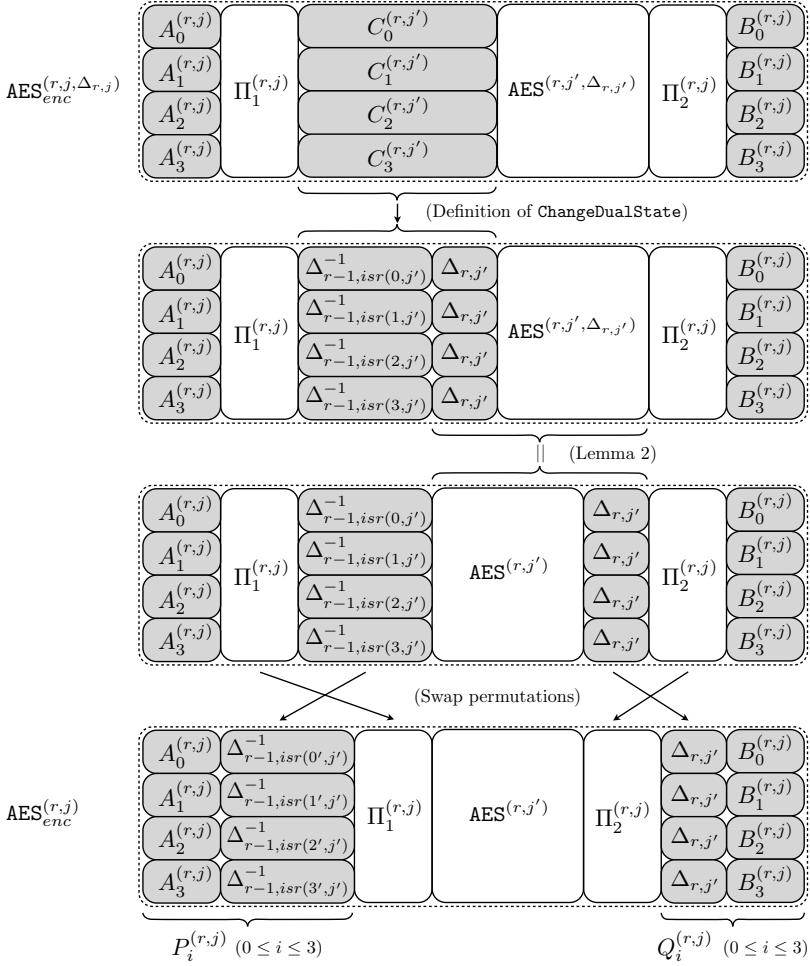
$\texttt{AES}_{enc}^{(r,j,\Delta_{r,j})}$

$A_0^{(r,j)}$ $\Pi_1^{(r,j)}$ $C_0^{(r,j')}$ $\texttt{AES}^{(r,j',\Delta_{r,j'})}$ $\Pi_2^{(r,j)}$ $B_0^{(r,j)}$

$A_1^{(r,j)}$ $C_1^{(r,j')}$ $B_1^{(r,j)}$

$A_2^{(r,j)}$ $C_2^{(r,j')}$ $B_2^{(r,j)}$

$A_3^{(r,j)}$ $C_3^{(r,j')}$ $B_3^{(r,j)}$

(Definition of ChangeDualState)

$A_0^{(r,j)}$ $\Pi_1^{(r,j)}$ $\Delta_{r-1,isr(0,j')}^{-1}$ $\Delta_{r,j'}$ $\texttt{AES}^{(r,j',\Delta_{r,j'})}$ $\Pi_2^{(r,j)}$ $B_0^{(r,j)}$

$A_1^{(r,j)}$ $\Delta_{r-1,isr(1,j')}^{-1}$ $\Delta_{r,j'}$ $B_1^{(r,j)}$

$A_2^{(r,j)}$ $\Delta_{r-1,isr(2,j')}^{-1}$ $\Delta_{r,j'}$ $B_2^{(r,j)}$

$A_3^{(r,j)}$ $\Delta_{r-1,isr(3,j')}^{-1}$ $\Delta_{r,j'}$ $B_3^{(r,j)}$

(Lemma 2)

$A_0^{(r,j)}$ $\Pi_1^{(r,j)}$ $\Delta_{r-1,isr(0,j')}^{-1}$ $\texttt{AES}^{(r,j')}$ $\Delta_{r,j'}$ $\Pi_2^{(r,j)}$ $B_0^{(r,j)}$

$A_1^{(r,j)}$ $\Delta_{r-1,isr(1,j')}^{-1}$ $\Delta_{r,j'}$ $B_1^{(r,j)}$

$A_2^{(r,j)}$ $\Delta_{r-1,isr(2,j')}^{-1}$ $\Delta_{r,j'}$ $B_2^{(r,j)}$

$A_3^{(r,j)}$ $\Delta_{r-1,isr(3,j')}^{-1}$ $\Delta_{r,j'}$ $B_3^{(r,j)}$

(Swap permutations)

$\texttt{AES}_{enc}^{(r,j)}$

$A_0^{(r,j)}$ $\Delta_{r-1,isr(0',j')}^{-1}$ $\Pi_1^{(r,j)}$ $\texttt{AES}^{(r,j')}$ $\Pi_2^{(r,j)}$ $\Delta_{r,j'}$ $B_0^{(r,j)}$

$A_1^{(r,j)}$ $\Delta_{r-1,isr(1',j')}^{-1}$ $\Delta_{r,j'}$ $B_1^{(r,j)}$

$A_2^{(r,j)}$ $\Delta_{r-1,isr(2',j')}^{-1}$ $\Delta_{r,j'}$ $B_2^{(r,j)}$

$A_3^{(r,j)}$ $\Delta_{r-1,isr(3',j')}^{-1}$ $\Delta_{r,j'}$ $B_3^{(r,j)}$

$P_i^{(r,j)}$ $(0 \leq i \leq 3)$ $Q_i^{(r,j)}$ $(0 \leq i \leq 3)$